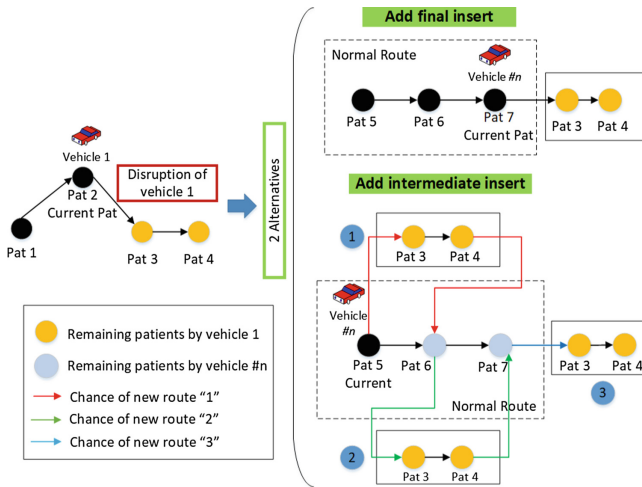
Vehicle 1
Pat 2
Current Pat
Disruption of vehicle 1
Pat 1
Pat 3
Pat 4

2 Alternatives

Add final insert
Normal Route
Vehicle #n
Pat 5
Pat 6
Pat 7
Current Pat
Pat 3
Pat 4

Add intermediate insert
1
Pat 3
Pat 4
Vehicle #n
Pat 5
Current
Pat 6
Pat 7
Pat 3
Pat 4
3
Normal Route
2
Pat 3
Pat 4

Remaining patients by vehicle 1
Remaining patients by vehicle #n
Chance of new route "1"
Chance of new route "2"
Chance of new route "3"